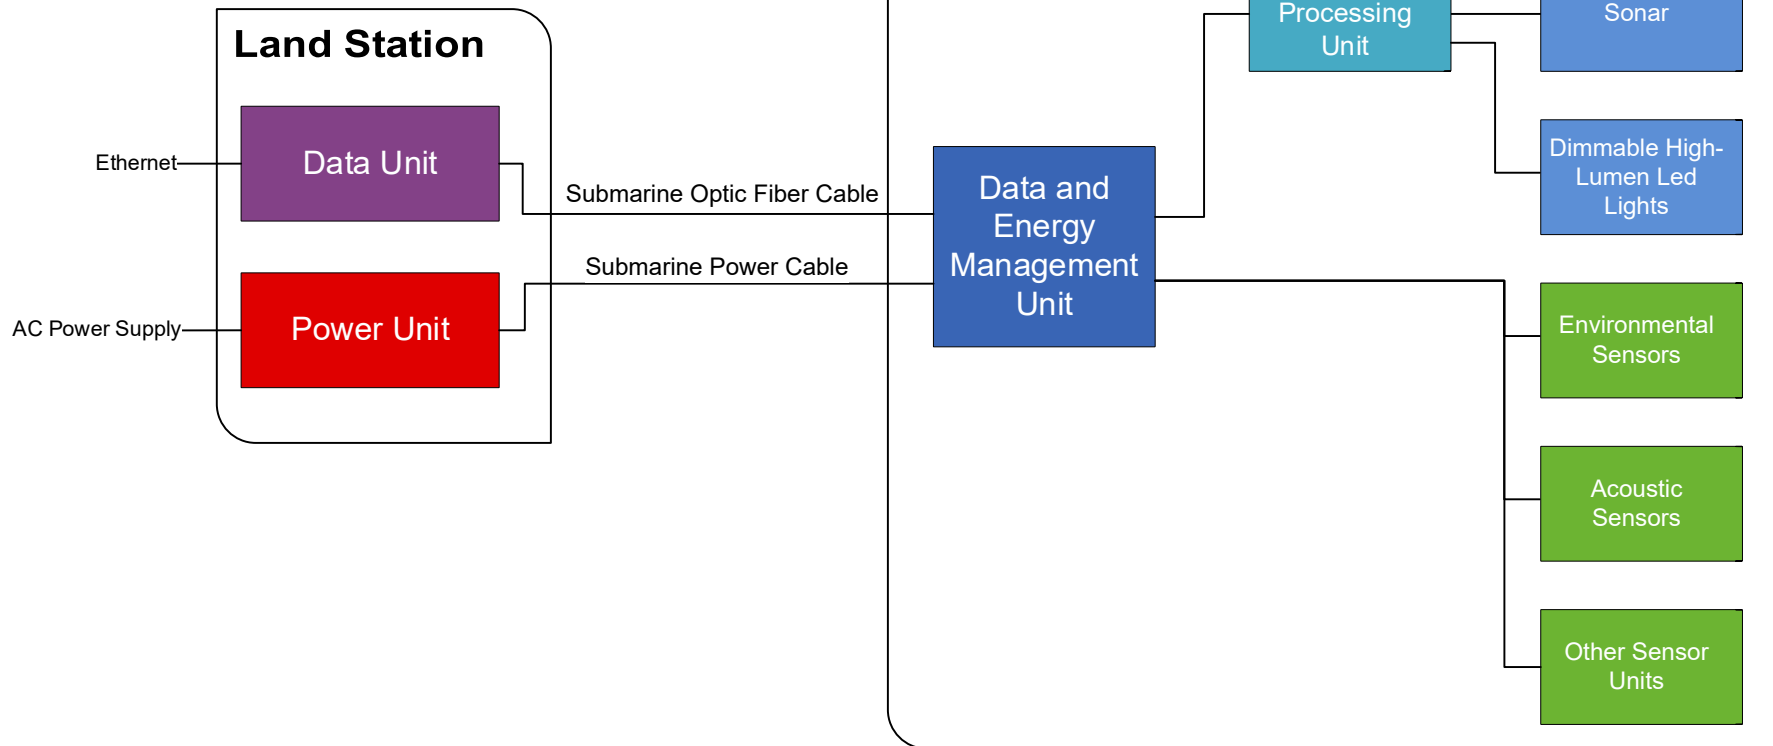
Land Station

Ethernet

Data Unit

AC Power Supply

Power Unit

Submarine Optic Fiber Cable

Submarine Power Cable

Data and Energy Management Unit

Processing Unit

Sonar

Dimmable High-Lumen Led Lights

Environmental Sensors

Acoustic Sensors

Other Sensor Units